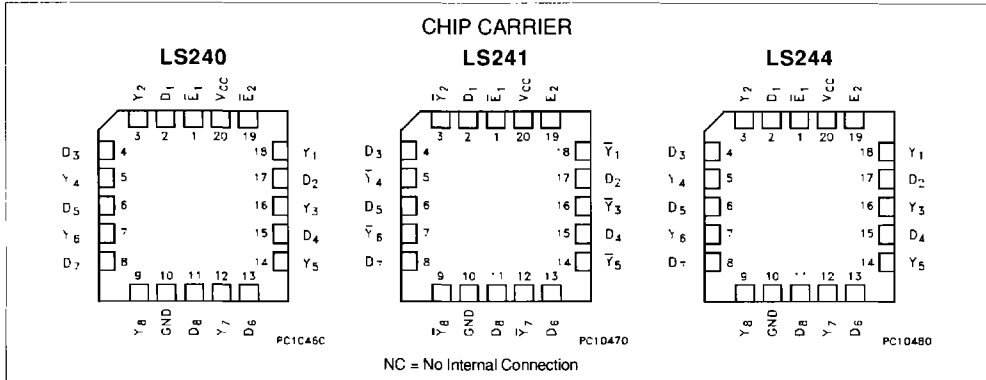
CHIP CARRIER

LS240

$Y_2$ $D_1$ $\overline{E}_1$ $V_{CC}$ $\overline{E}_2$
3 2 1 20 19

$D_3$ 4
$Y_4$ 5
$D_5$ 6
$Y_6$ 7
$D_7$ 8

18 $Y_1$
17 $D_2$
16 $Y_3$
15 $D_4$
14 $Y_5$

9 10 11 12 13
$Y_8$ GND $D_8$ $Y_7$ $D_6$

PC10460

LS241

$\overline{Y}_2$ $D_1$ $\overline{E}_1$ $V_{CC}$ $E_2$
3 2 1 20 19

$D_3$ 4
$\overline{Y}_4$ 5
$D_5$ 6
$\overline{Y}_6$ 7
$D_7$ 8

18 $\overline{Y}_1$
17 $D_2$
16 $\overline{Y}_3$
15 $D_4$
14 $\overline{Y}_5$

9 10 11 12 13
$\overline{Y}_8$ GND $D_8$ $\overline{Y}_7$ $D_6$

PC10470

LS244

$Y_2$ $D_1$ $\overline{E}_1$ $V_{CC}$ $\overline{E}_2$
3 2 1 20 19

$D_3$ 4
$Y_4$ 5
$D_5$ 6
$Y_6$ 7
$D_7$ 8

18 $Y_1$
17 $D_2$
16 $Y_3$
15 $D_4$
14 $Y_5$

9 10 11 12 13
$Y_8$ GND $D_8$ $Y_7$ $D_6$

PC10480

NC = No Internal Connection